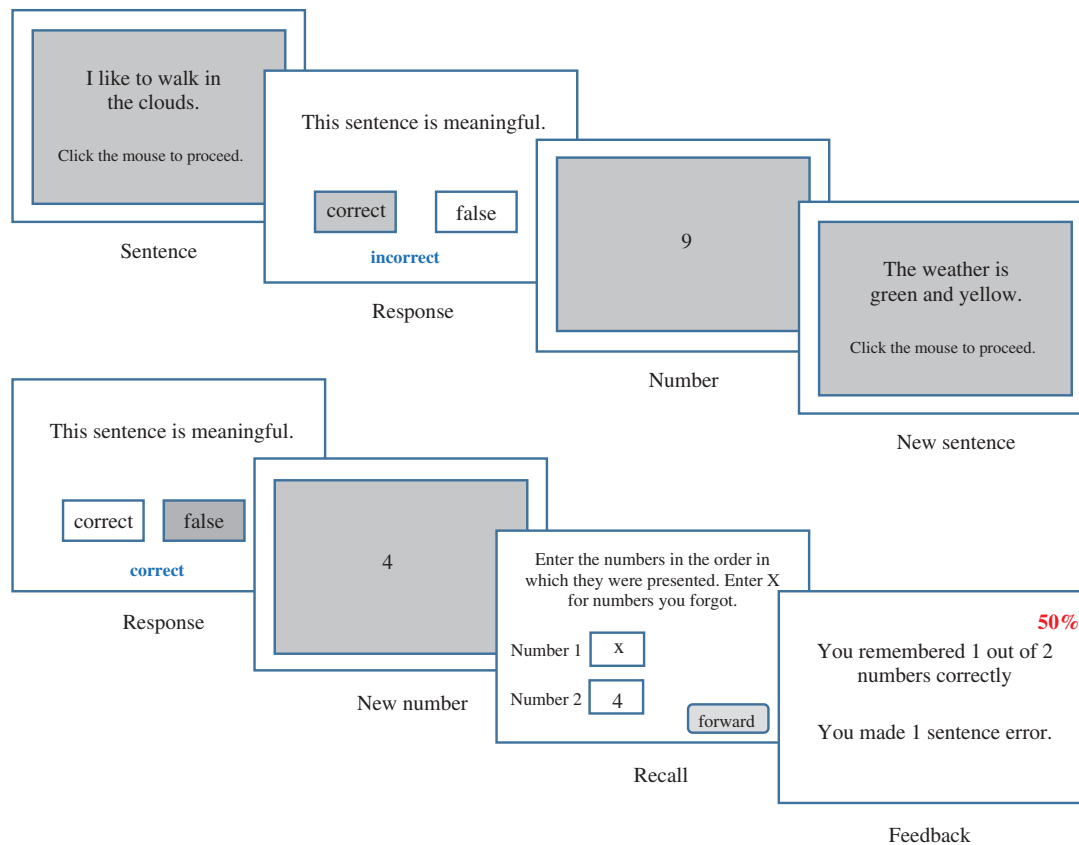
I like to walk in the clouds.

Click the mouse to proceed.

Sentence

This sentence is meaningful.

correct

false

incorrect

Response

9

Number

The weather is green and yellow.

Click the mouse to proceed.

New sentence

This sentence is meaningful.

correct

false

correct

Response

4

New number

Enter the numbers in the order in which they were presented. Enter X for numbers you forgot.

Number 1 x

Number 2 4

forward

Recall

50%

You remembered 1 out of 2 numbers correctly

You made 1 sentence error.

Feedback